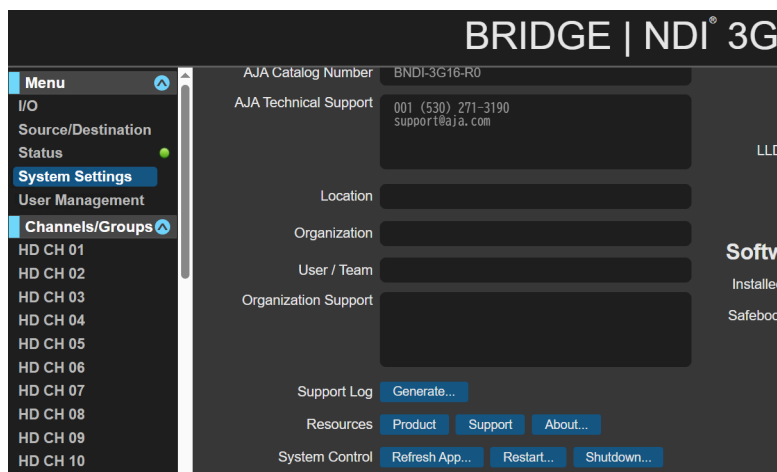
BRIDGE | NDI® 3G

Menu
I/O
Source/Destination
Status
System Settings
User Management
Channels/Groups
HD CH 01
HD CH 02
HD CH 03
HD CH 04
HD CH 05
HD CH 06
HD CH 07
HD CH 08
HD CH 09
HD CH 10

AJA Catalog Number BNDI-3G16-R0
AJA Technical Support 001 (530) 271-3190
support@aja.com
Location
Organization
User / Team
Organization Support
Support Log Generate...
Resources Product Support About...
System Control Refresh App... Restart... Shutdown...

LLD
Softw
Installe
Safebo